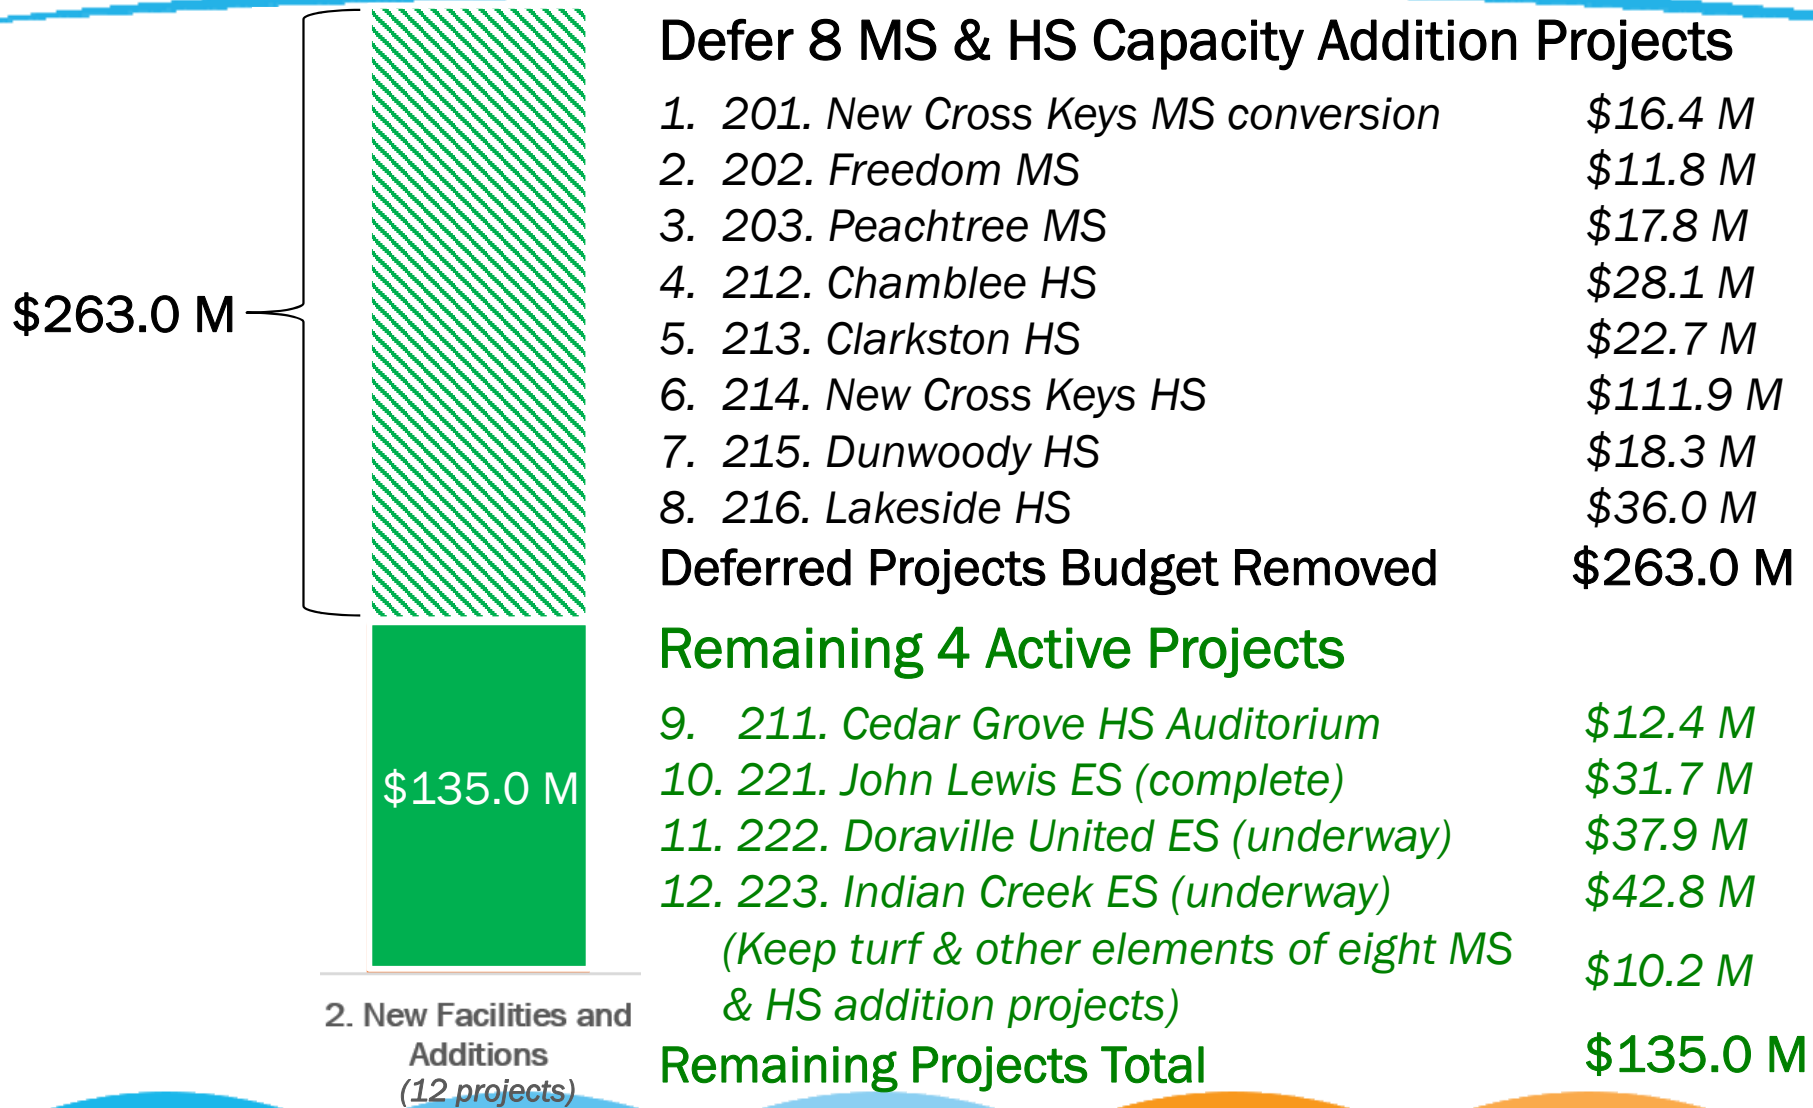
$263.0 M

$135.0 M

2. New Facilities and Additions
(12 projects)

Defer 8 MS & HS Capacity Addition Projects

| | |
|---|---|
| 1. 201. New Cross Keys MS conversion | $16.4 M |
| 2. 202. Freedom MS | $11.8 M |
| 3. 203. Peachtree MS | $17.8 M |
| 4. 212. Chamblee HS | $28.1 M |
| 5. 213. Clarkston HS | $22.7 M |
| 6. 214. New Cross Keys HS | $111.9 M |
| 7. 215. Dunwoody HS | $18.3 M |
| 8. 216. Lakeside HS | $36.0 M |
| Deferred Projects Budget Removed | $263.0 M |

Remaining 4 Active Projects

| | |
|---|---|
| 9. 211. Cedar Grove HS Auditorium | $12.4 M |
| 10. 221. John Lewis ES (complete) | $31.7 M |
| 11. 222. Doraville United ES (underway) | $37.9 M |
| 12. 223. Indian Creek ES (underway) | $42.8 M |
| (Keep turf & other elements of eight MS & HS addition projects) | $10.2 M |
| Remaining Projects Total | $135.0 M |